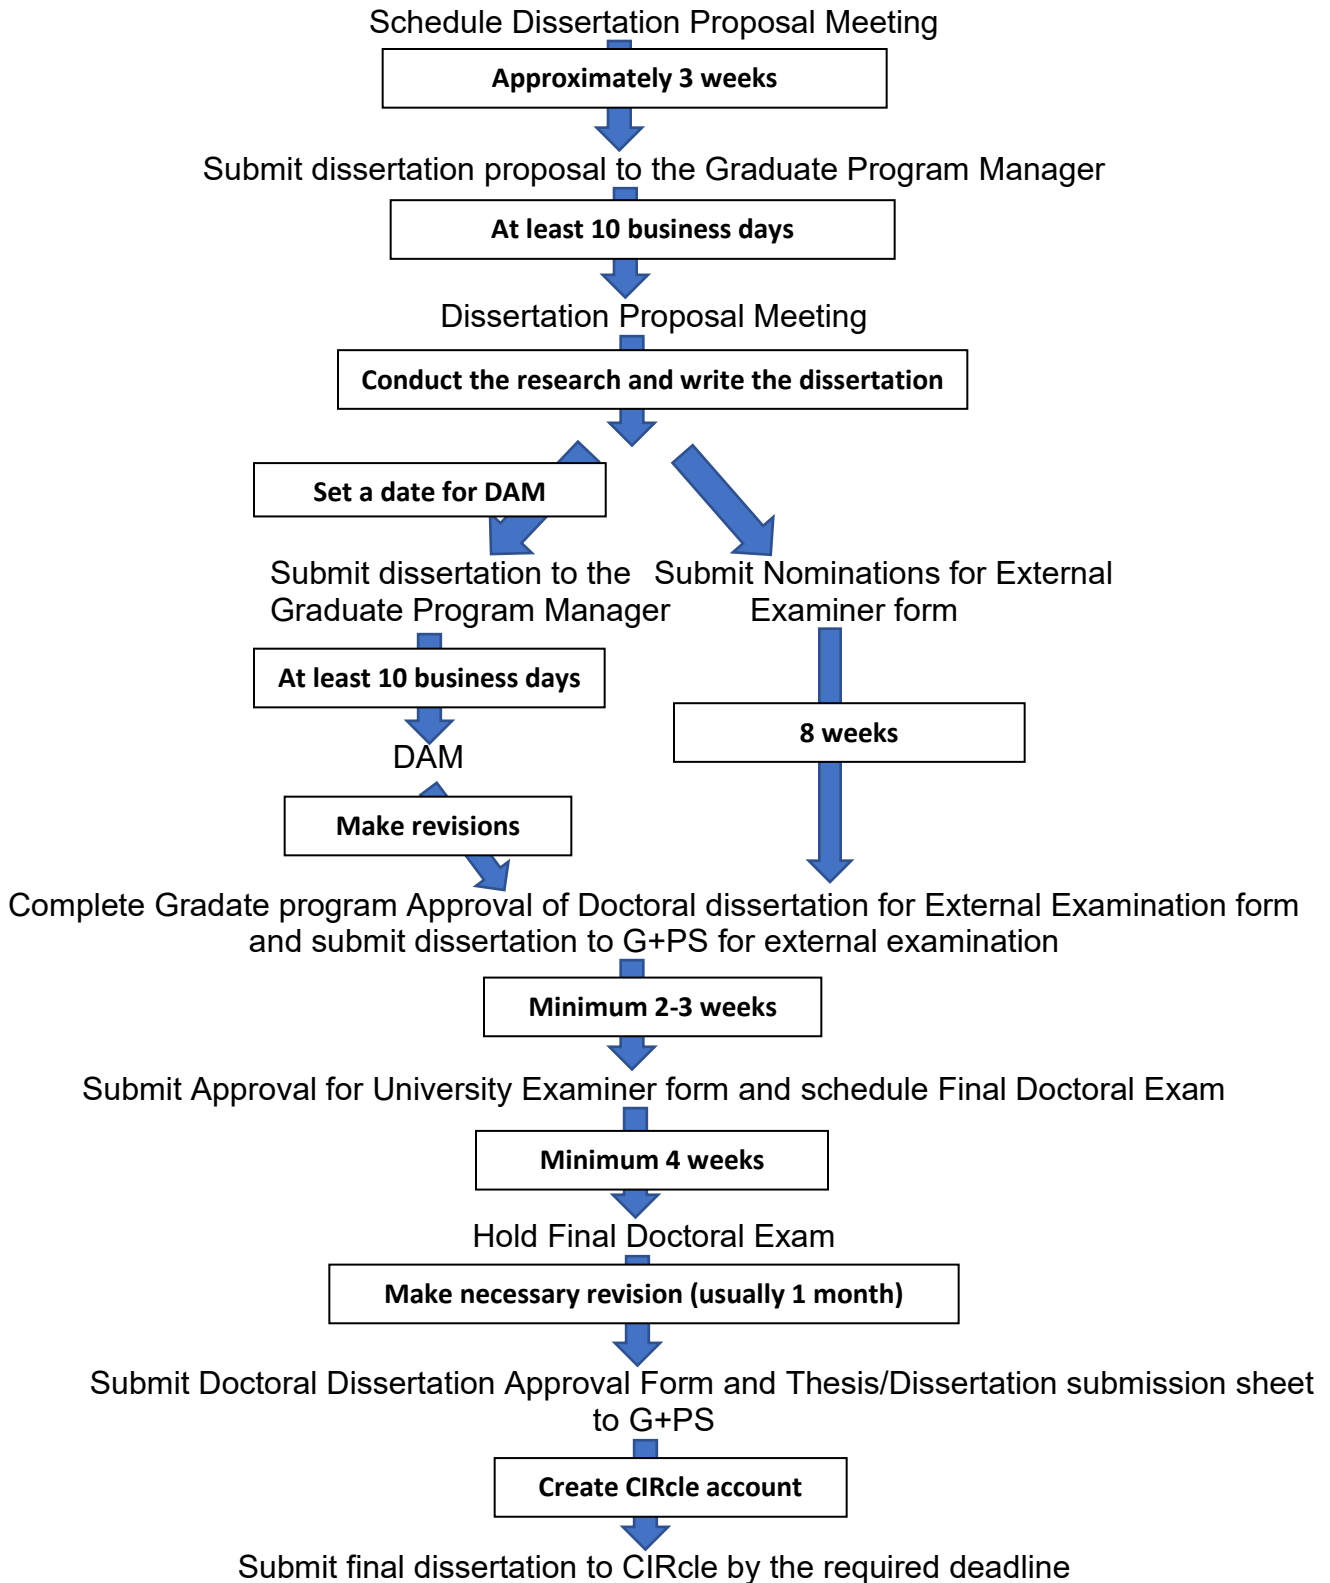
Schedule Dissertation Proposal Meeting

Approximately 3 weeks

Submit dissertation proposal to the Graduate Program Manager

At least 10 business days

Dissertation Proposal Meeting

Conduct the research and write the dissertation

Set a date for DAM

Submit dissertation to the Graduate Program Manager

At least 10 business days

DAM

Make revisions

Submit Nominations for External Examiner form

8 weeks

Complete Gradate program Approval of Doctoral dissertation for External Examination form and submit dissertation to G+PS for external examination

Minimum 2-3 weeks

Submit Approval for University Examiner form and schedule Final Doctoral Exam

Minimum 4 weeks

Hold Final Doctoral Exam

Make necessary revision (usually 1 month)

Submit Doctoral Dissertation Approval Form and Thesis/Dissertation submission sheet to G+PS

Create CIRcle account

Submit final dissertation to CIRcle by the required deadline